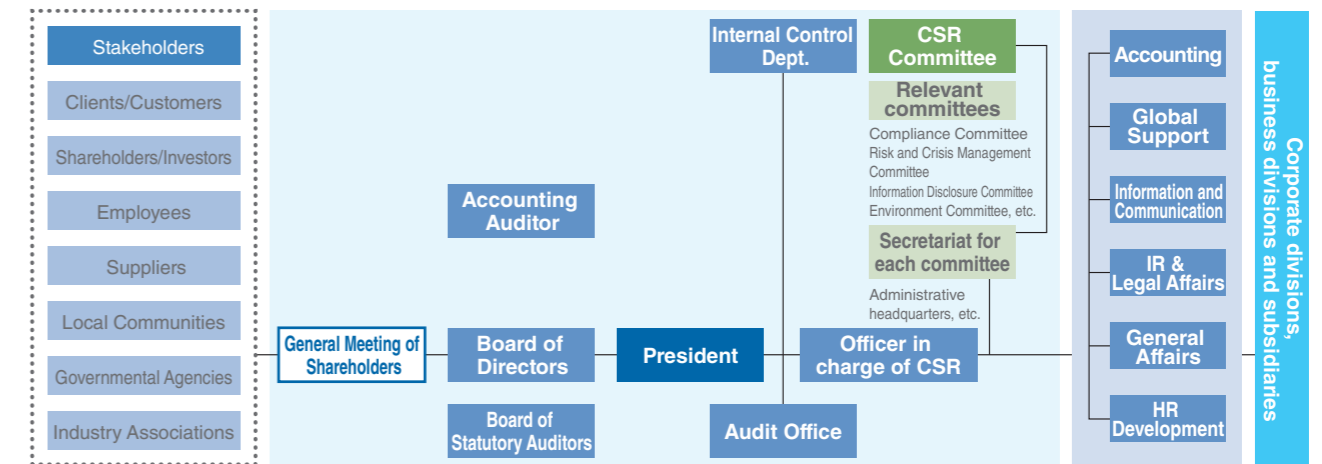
Stakeholders
Clients/Customers
Shareholders/Investors
Employees
Suppliers
Local Communities
Governmental Agencies
Industry Associations

Accounting Auditor

General Meeting of Shareholders
Board of Directors
Board of Statutory Auditors
President
Internal Control Dept.
Audit Office
Officer in charge of CSR

CSR Committee
Relevant committees
Compliance Committee
Risk and Crisis Management Committee
Information Disclosure Committee
Environment Committee, etc.
Secretariat for each committee
Administrative headquarters, etc.

Accounting
Global Support
Information and Communication
IR & Legal Affairs
General Affairs
HR Development

Corporate divisions, business divisions and subsidiaries